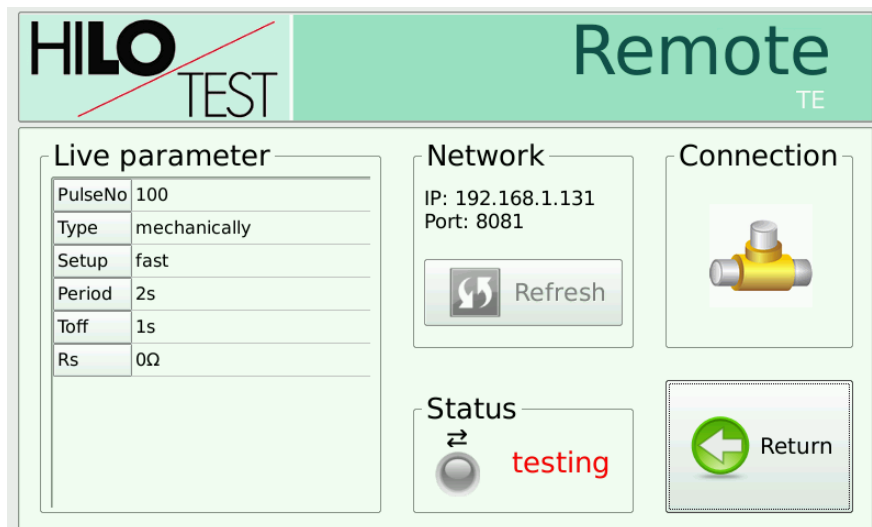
HILO TEST

Remote
TE

Live parameter

| PulseNo | 100 |
|---|---|
| Type | mechanically |
| Setup | fast |
| Period | 2s |
| Toff | 1s |
| Rs | 0Ω |

Network
IP: 192.168.1.131
Port: 8081

Refresh

Connection

Status
⇄
testing

Return